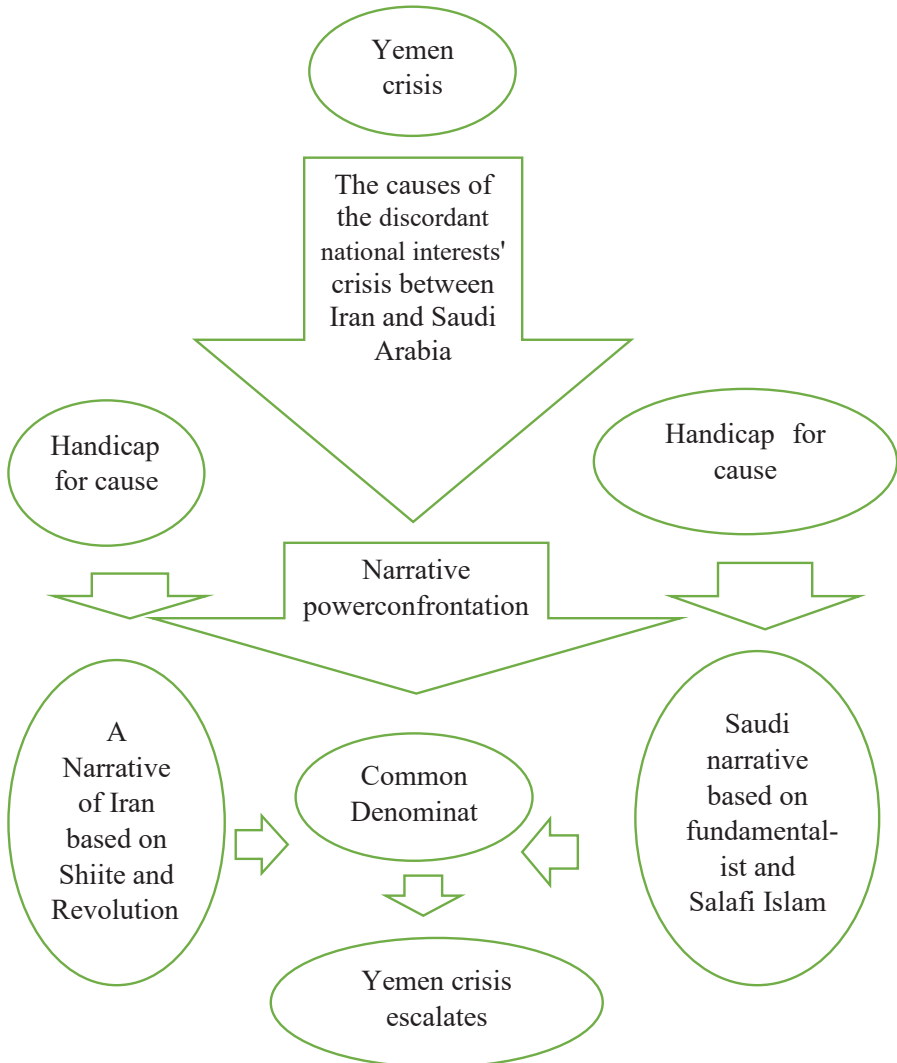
Yemen crisis

The causes of the discordant national interests' crisis between Iran and Saudi Arabia

Handicap for cause

Handicap for cause

Narrative powerconfrontation

A Narrative of Iran based on Shiite and Revolution

Common Denominat

Saudi narrative based on fundamentalist and Salafi Islam

Yemen crisis escalates